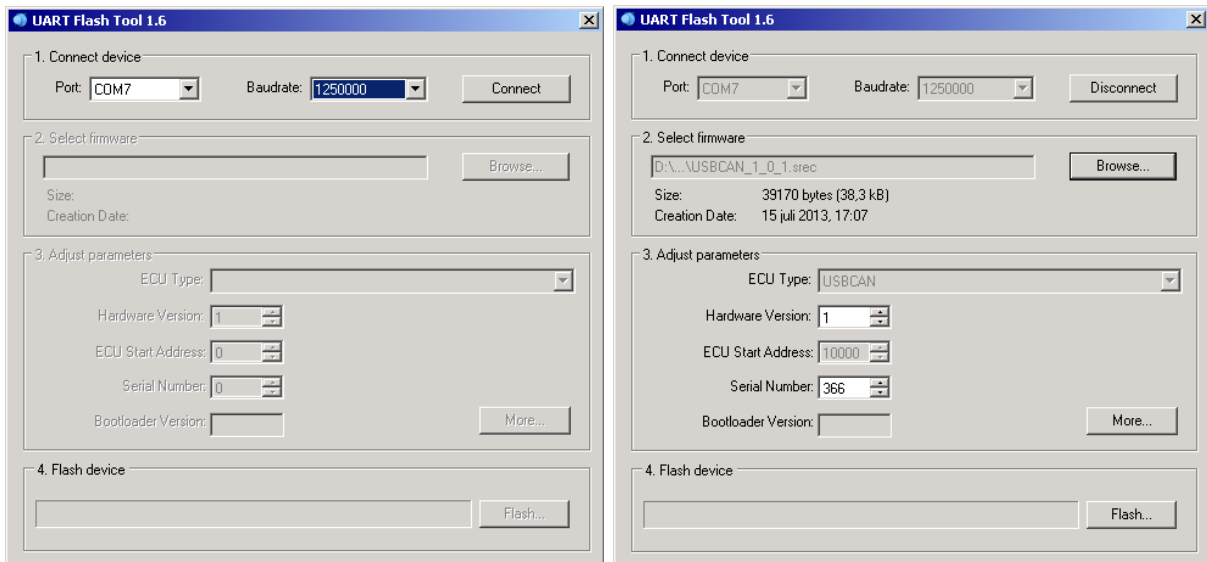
UART Flash Tool 1.6

1. Connect device
Port: COM7
Baudrate: 1250000
Connect

2. Select firmware
Browse...
Size:
Creation Date:

3. Adjust parameters
ECU Type:
Hardware Version: 1
ECU Start Address: 0
Serial Number: 0
Bootloader Version:
More...

4. Flash device
Flash...

UART Flash Tool 1.6

1. Connect device
Port: COM7
Baudrate: 1250000
Disconnect

2. Select firmware
D:\...\USBCAN_1_0_1.srec
Browse...
Size: 39170 bytes (38,3 kB)
Creation Date: 15 juli 2013, 17:07

3. Adjust parameters
ECU Type: USBCAN
Hardware Version: 1
ECU Start Address: 10000
Serial Number: 366
Bootloader Version:
More...

4. Flash device
Flash...